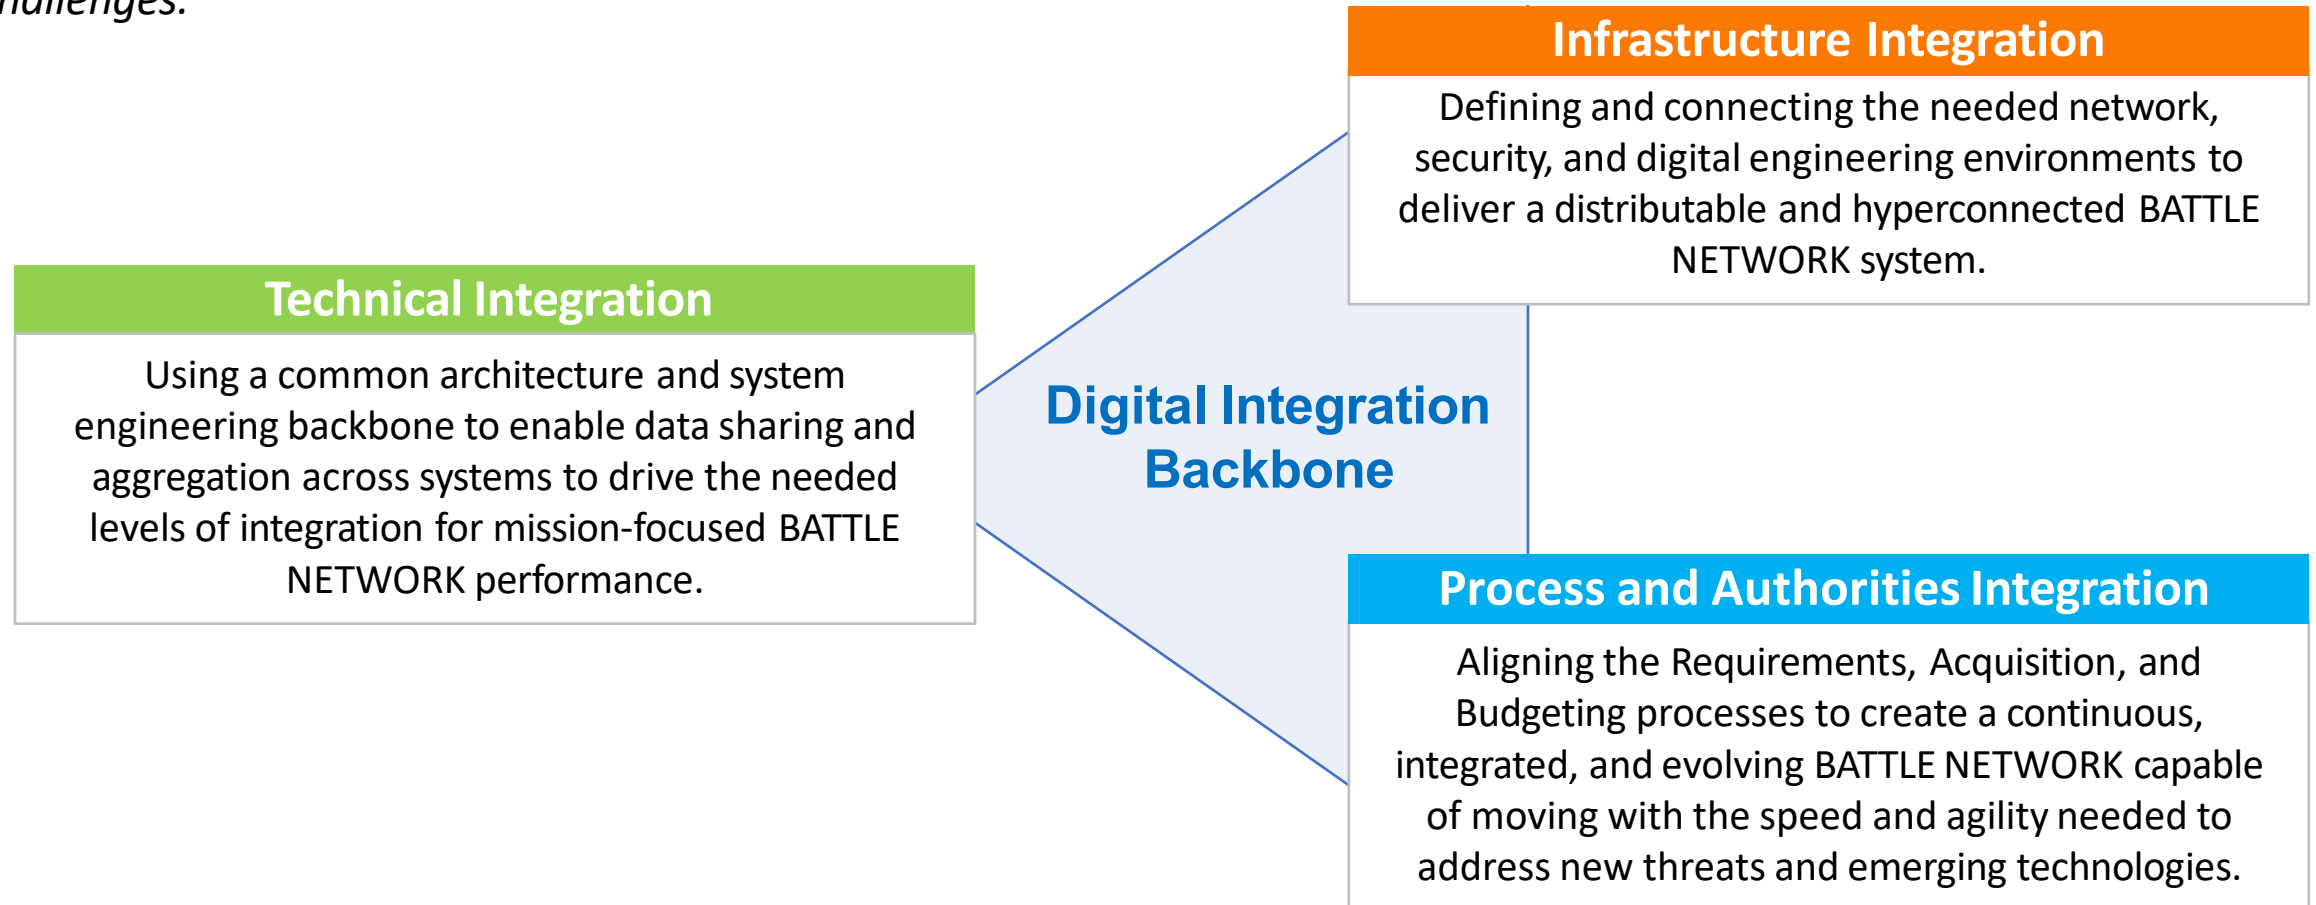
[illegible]allenges.

Infrastructure Integration

Defining and connecting the needed network, security, and digital engineering environments to deliver a distributable and hyperconnected BATTLE NETWORK system.

Technical Integration

Using a common architecture and system engineering backbone to enable data sharing and aggregation across systems to drive the needed levels of integration for mission-focused BATTLE NETWORK performance.

Digital Integration Backbone

Process and Authorities Integration

Aligning the Requirements, Acquisition, and Budgeting processes to create a continuous, integrated, and evolving BATTLE NETWORK capable of moving with the speed and agility needed to address new threats and emerging technologies.